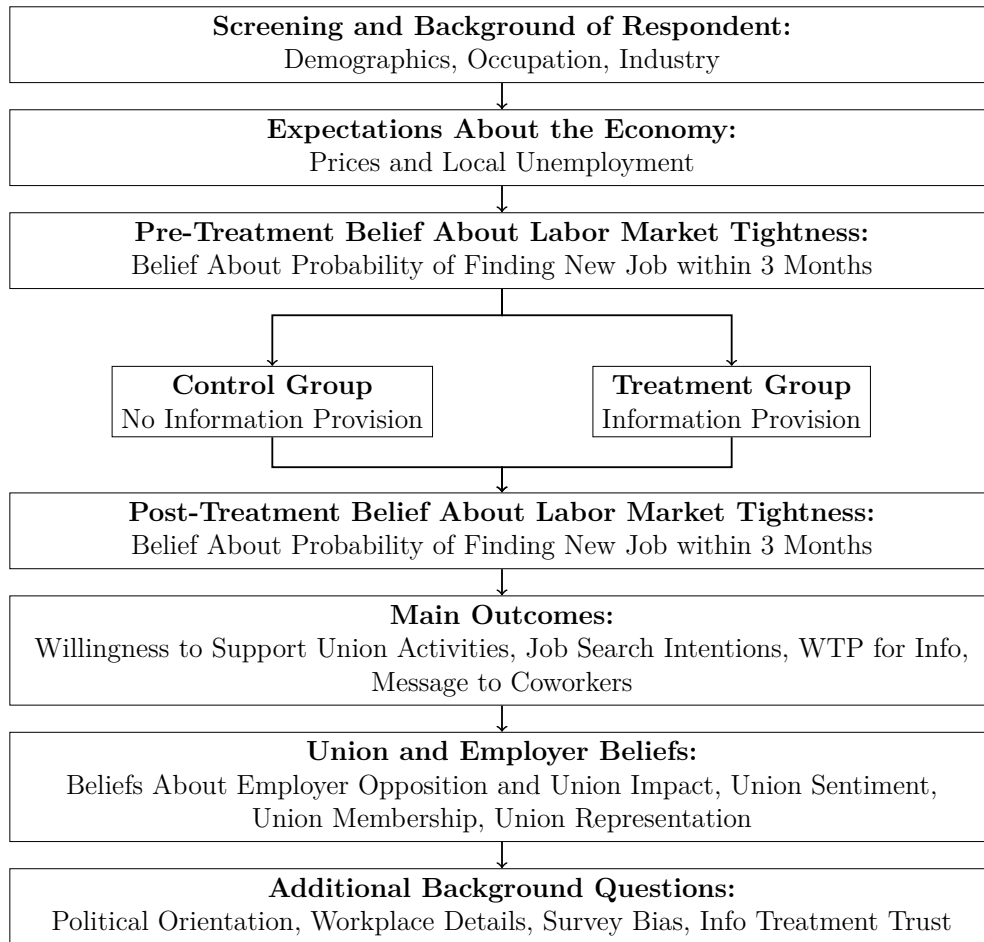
**Screening and Background of Respondent:**
Demographics, Occupation, Industry

**Expectations About the Economy:**
Prices and Local Unemployment

**Pre-Treatment Belief About Labor Market Tightness:**
Belief About Probability of Finding New Job within 3 Months

**Control Group**
No Information Provision

**Treatment Group**
Information Provision

**Post-Treatment Belief About Labor Market Tightness:**
Belief About Probability of Finding New Job within 3 Months

**Main Outcomes:**
Willingness to Support Union Activities, Job Search Intentions, WTP for Info, Message to Coworkers

**Union and Employer Beliefs:**
Beliefs About Employer Opposition and Union Impact, Union Sentiment, Union Membership, Union Representation

**Additional Background Questions:**
Political Orientation, Workplace Details, Survey Bias, Info Treatment Trust